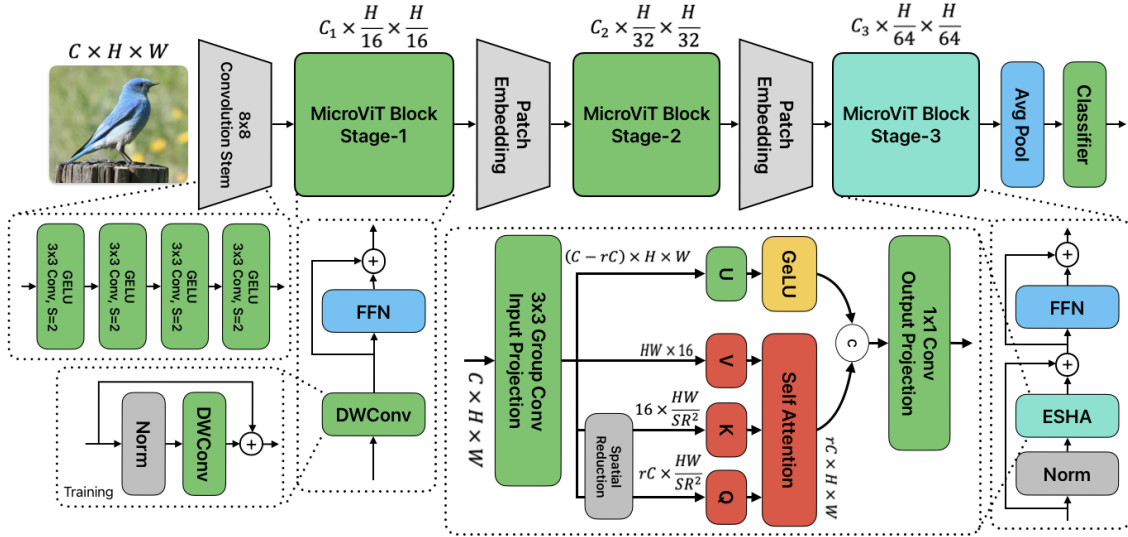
$C \times H \times W$

8x8 Convolution Stem

$C_1 \times \frac{H}{16} \times \frac{H}{16}$

MicroViT Block Stage-1

Patch Embedding

$C_2 \times \frac{H}{32} \times \frac{H}{32}$

MicroViT Block Stage-2

Patch Embedding

$C_3 \times \frac{H}{64} \times \frac{H}{64}$

MicroViT Block Stage-3

Avg Pool

Classifier

GELU 3x3 Conv, S=2

GELU 3x3 Conv, S=2

GELU 3x3 Conv, S=2

GELU 3x3 Conv, S=2

Norm

DWConv

Training

FFN

DWConv

$C \times H \times W$

3x3 Group Conv Input Projection

$(C - rC) \times H \times W$

U

GeLU

$HW \times 16$

V

$16 \times \frac{HW}{SR^2}$

K

Spatial Reduction

$rC \times \frac{HW}{SR^2}$

Q

Self Attention

$rC \times H \times W$

c

1x1 Conv Output Projection

FFN

ESHA

Norm